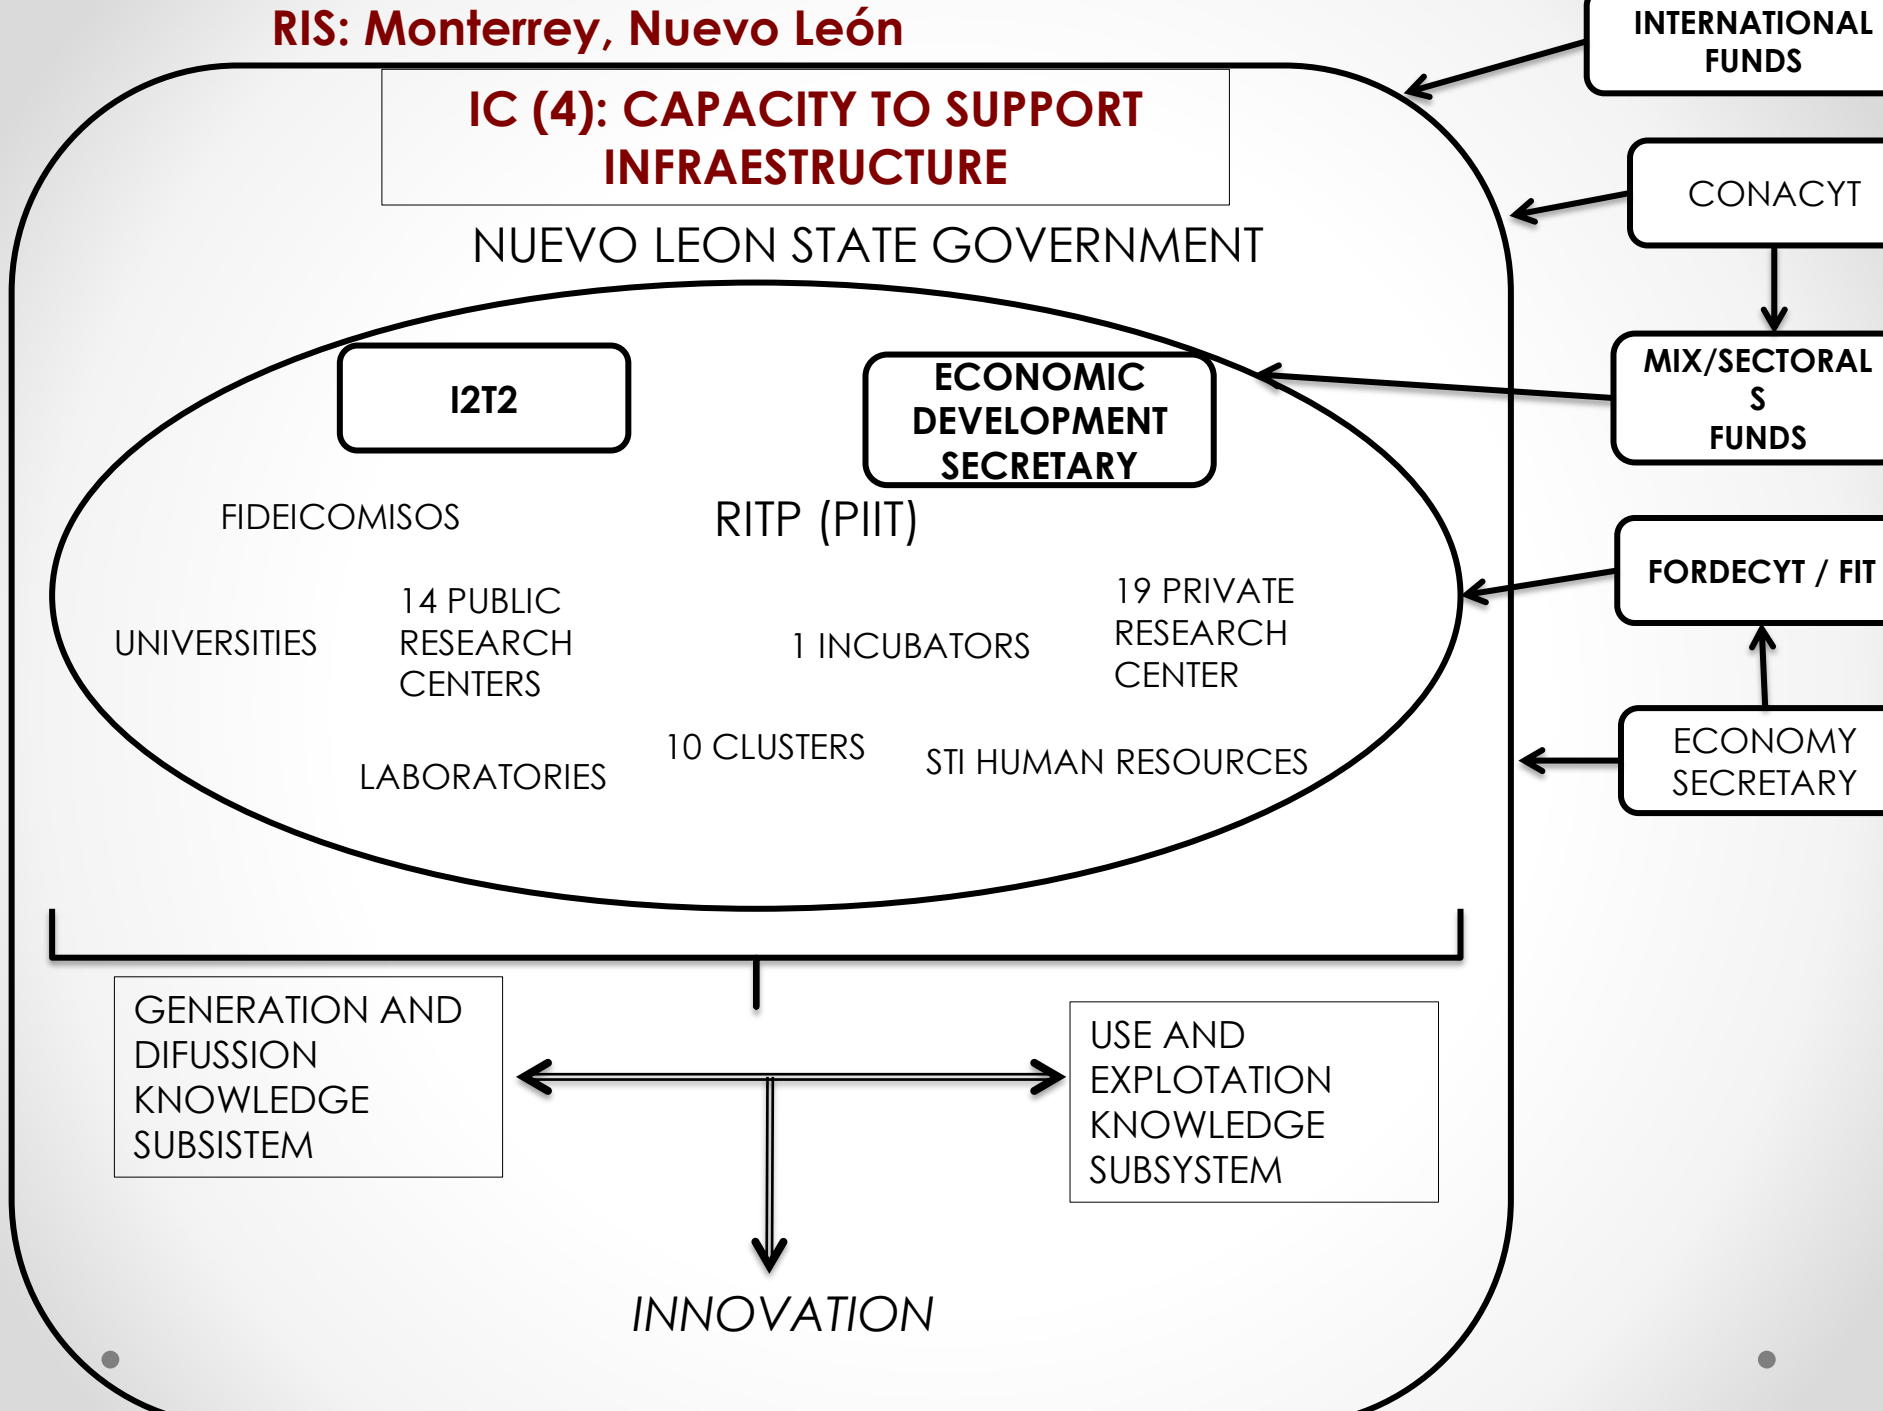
RIS: Monterrey, Nuevo León

IC (4): CAPACITY TO SUPPORT INFRAESTRUCTURE

NUEVO LEON STATE GOVERNMENT

INTERNATIONAL FUNDS

CONACYT

MIX/SECTORAL S FUNDS

FORDECYT / FIT

ECONOMY SECRETARY

I2T2

ECONOMIC DEVELOPMENT SECRETARY

FIDEICOMISOS

RITP (PIIT)

UNIVERSITIES

14 PUBLIC RESEARCH CENTERS

1 INCUBATORS

19 PRIVATE RESEARCH CENTER

LABORATORIES

10 CLUSTERS

STI HUMAN RESOURCES

GENERATION AND DIFUSSION KNOWLEDGE SUBSISTEM

USE AND EXPLOTATION KNOWLEDGE SUBSYSTEM

INNOVATION